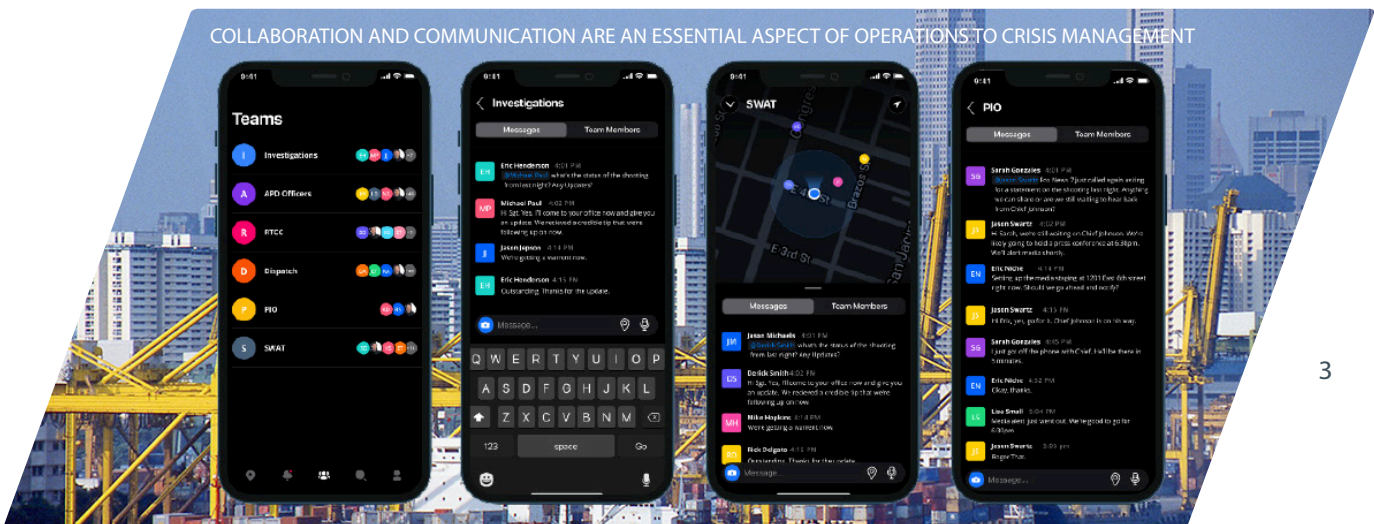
COLLABORATION AND COMMUNICATION ARE AN ESSENTIAL ASPECT OF OPERATIONS TO CRISIS MANAGEMENT

9:41

Teams

Investigations

APD Officers

RTCC

Dispatch

PIO

SWAT

9:41

Investigations

Messages Team Members

Eric Henderson 4:01 PM
@Michael Paul what's the status of the shooting from last night? Any Updates?

Michael Paul 4:02 PM
Hi Sgt. Yes. I'll come to your office now and give you an update. We recieved a credible tip that were following up on now.

Jason Jepson 4:14 PM
We're getting a warrant now.

Eric Henderson 4:15 PM
Outstanding. Thanks for the update.

Message...

Q W E R T Y U I O P
A S D F G H J K L
Z X C V B N M
123 space Go

9:41

SWAT

E 4th St
Brazos St
E 3rd St

Messages Team Members

Jason Michaels 4:01 PM
@Derick Smith what's the status of the shooting from last night? Any Updates?

Derick Smith 4:02 PM
Hi Sgt. Yes. I'll come to your office now and give you an update. We recieved a credible tip that were following up on now.

Mike Hopkins 4:14 PM
We're getting a warrant now.

Rick Delgado 4:15 PM
Outstanding. Thanks for the update.

Message...

9:41

PIO

Messages Team Members

Sarah Gonzales 4:01 PM
@Jason Swartz Fox News 7 just called again asking for a statement on the shooting last night. Anything we can share or are we still waiting to hear back from Chief Johnson?

Jason Swartz 4:02 PM
Hi Sarah, we're still waiting on Chief Johnson. We're likely going to hold a press conference at 6:30pm. We'll alert media shortly.

Eric Nilche 4:14 PM
Setting up the media staging at 1201 East 4th street right now. Should we go ahead and notify?

Jason Swartz 4:15 PM
Hi Eric, yes, go for it. Chief Johnson is on his way.

Sarah Gonzales 4:18 PM
I just got off the phone with Chief. He'll be there in 5 minutes.

Eric Nilche 4:32 PM
Okay, thanks.

Lisa Small 5:04 PM
Media alert just went out. We're good to go for 6:30pm.

Jason Swartz 5:05 pm
Roger That.

Message...

3